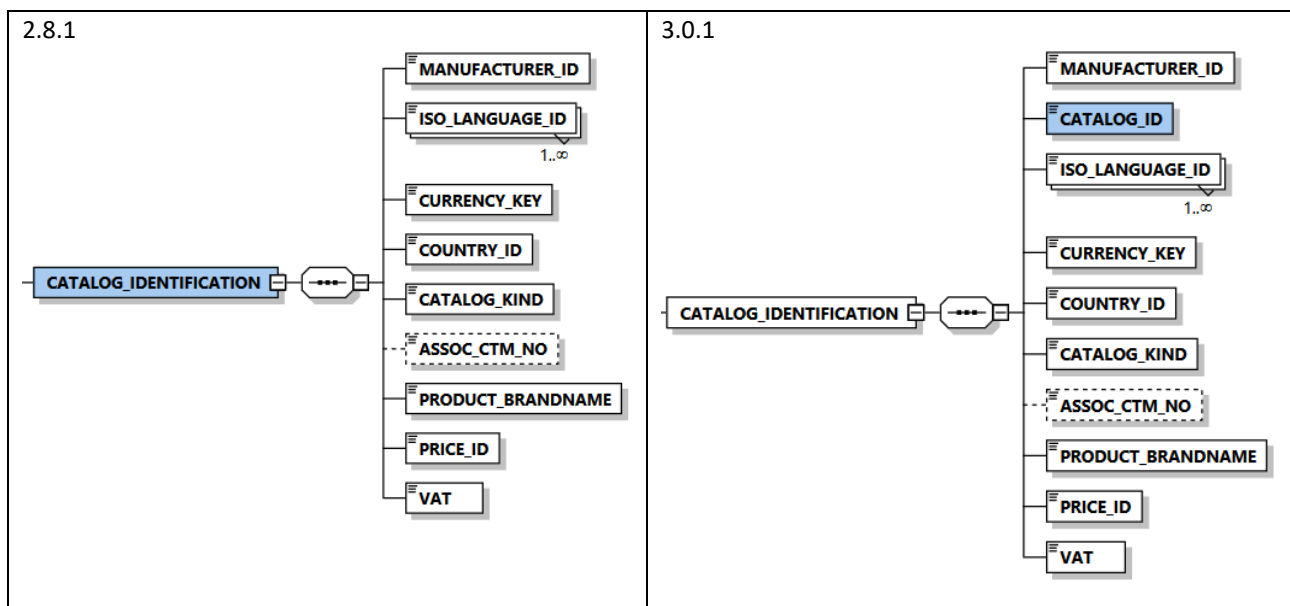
| 2.8.1 | 3.0.1 |
|---|---|
| CATALOG_IDENTIFICATION MANUFACTURER_ID ISO_LANGUAGE_ID 1..∞ CURRENCY_KEY COUNTRY_ID CATALOG_KIND ASSOC_CTM_NO PRODUCT_BRANDNAME PRICE_ID VAT | CATALOG_IDENTIFICATION MANUFACTURER_ID CATALOG_ID ISO_LANGUAGE_ID 1..∞ CURRENCY_KEY COUNTRY_ID CATALOG_KIND ASSOC_CTM_NO PRODUCT_BRANDNAME PRICE_ID VAT |